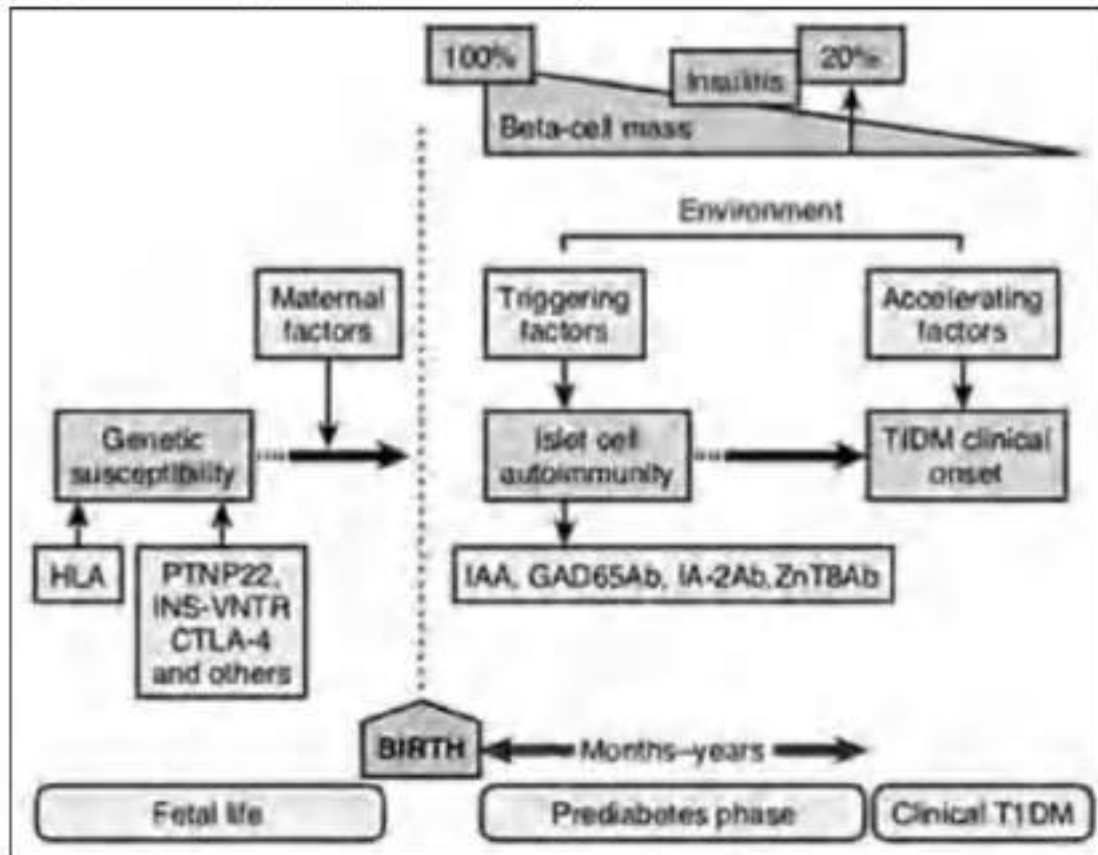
100%

Insulitis

20%

Beta-cell mass

Environment

Maternal factors

Triggering factors

Accelerating factors

Genetic susceptibility

Islet cell autoimmunity

T1DM clinical onset

HLA

PTNP22, INS-VNTR CTLA-4 and others

IAA, GAD65Ab, IA-2Ab, ZnT8Ab

BIRTH

Months–years

Fetal life

Prediabetes phase

Clinical T1DM